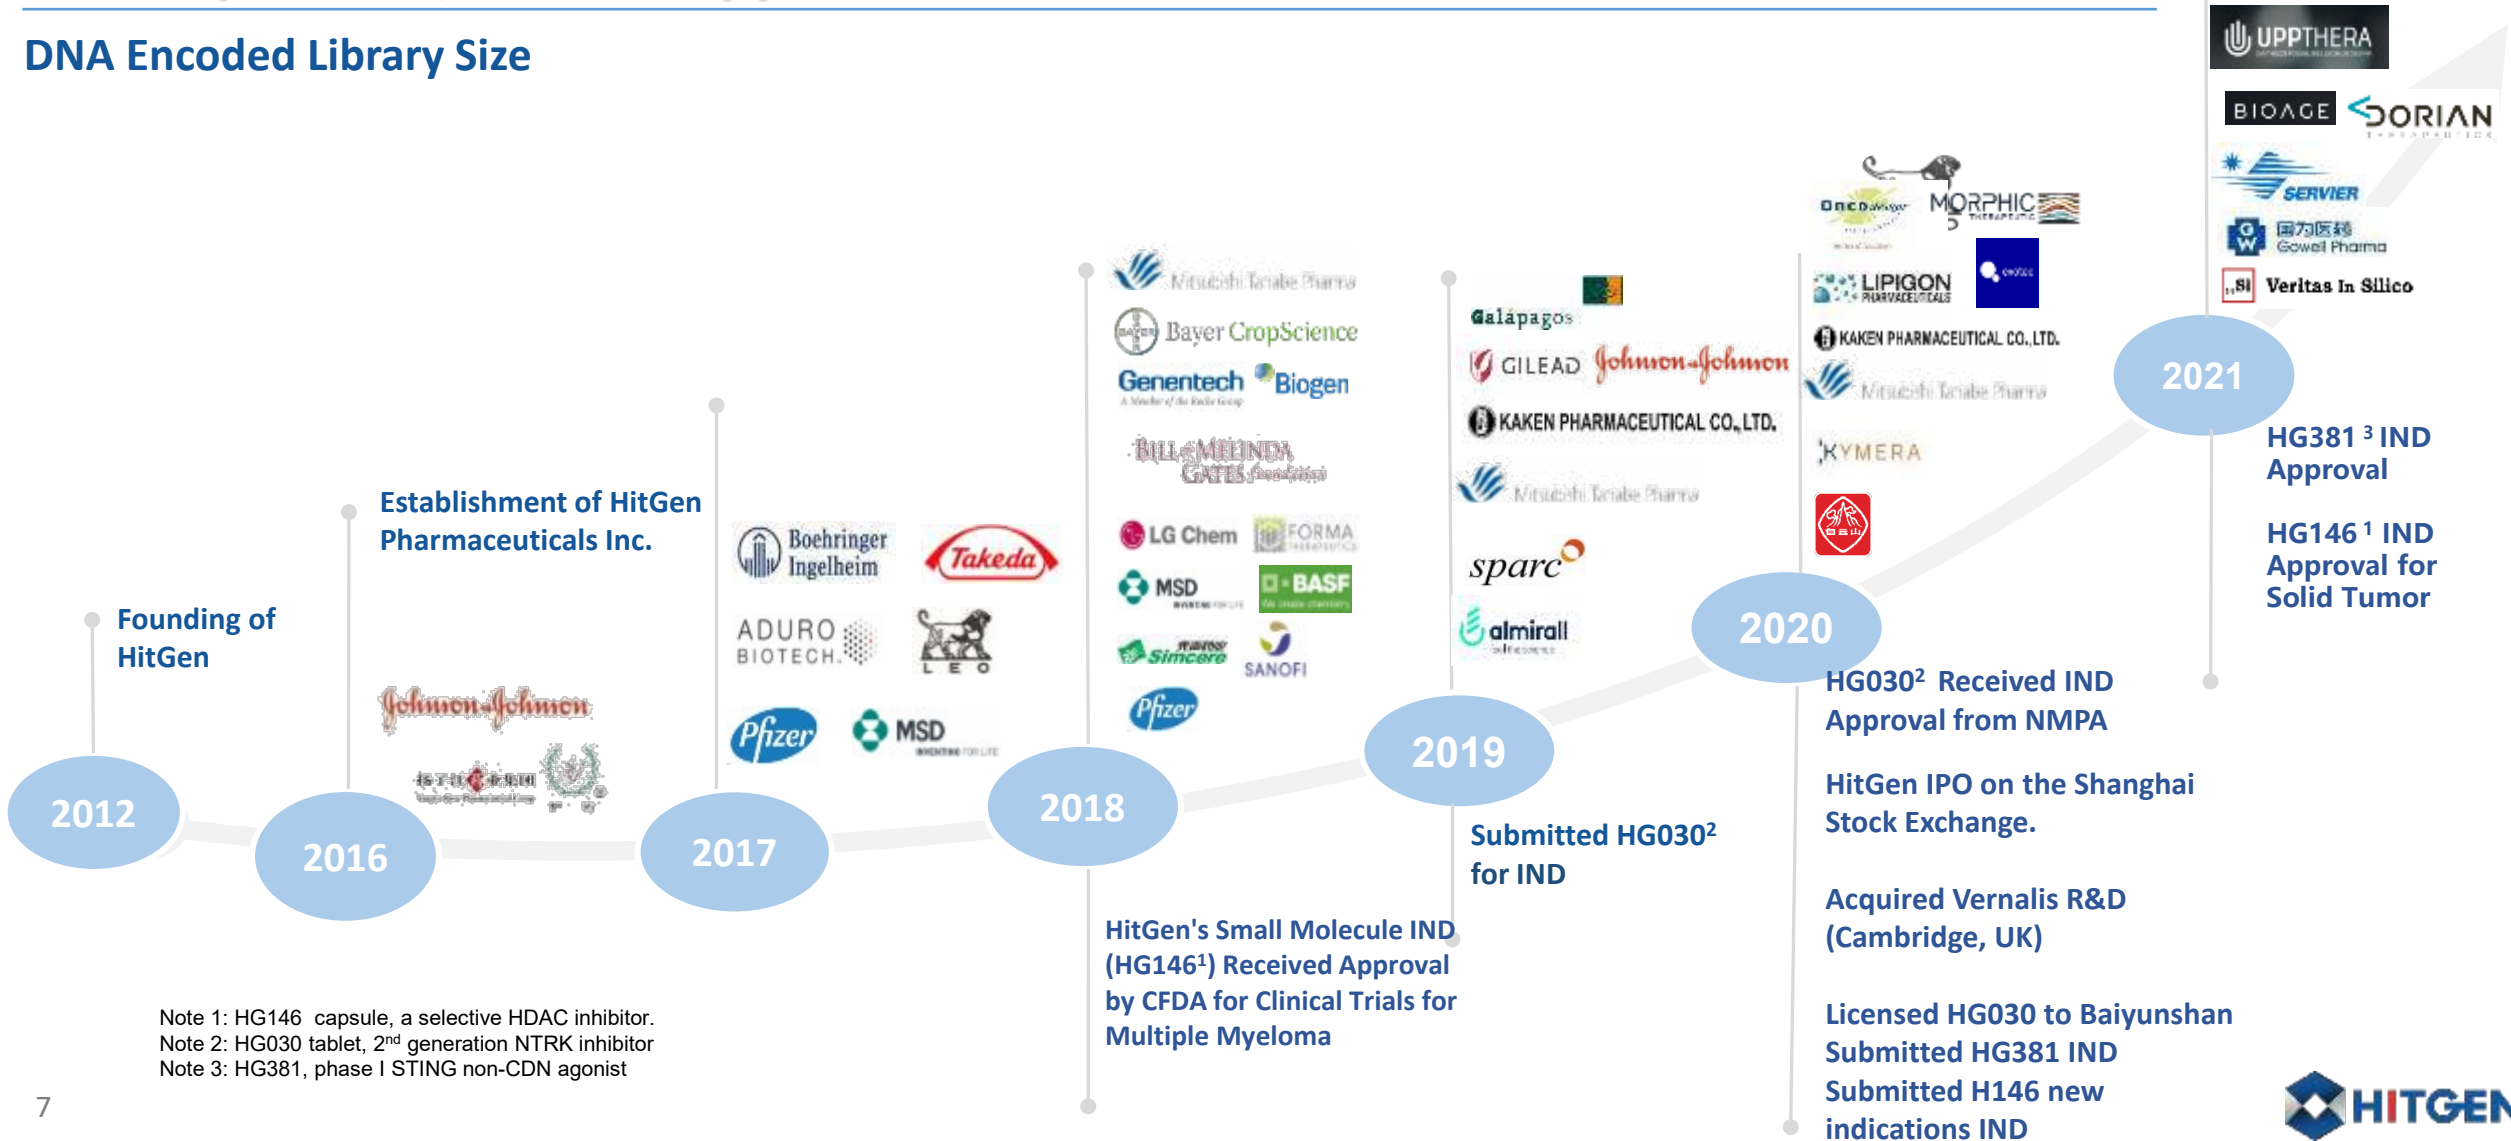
DNA Encoded Library Size

Founding of HitGen

2012

Establishment of HitGen Pharmaceuticals Inc.

Johnson & Johnson

2016

Boehringer Ingelheim

Takeda

ADURO BIOTECH

LEO

Pfizer

MSD

2017

Mitsubishi Tanabe Pharma

Bayer CropScience

Genentech

Biogen

BILL & MELINDA GATES foundation

LG Chem

FORMA

MSD

BASF

Simcere

SANOFI

Pfizer

2018

HitGen's Small Molecule IND (HG146¹) Received Approval by CFDA for Clinical Trials for Multiple Myeloma

Galapagos

GILEAD

Johnson & Johnson

KAKEN PHARMACEUTICAL CO., LTD.

Mitsubishi Tanabe Pharma

sparc

almirall

2019

Submitted HG030² for IND

MORPHIC

LIPIGON

KAKEN PHARMACEUTICAL CO., LTD.

Mitsubishi Tanabe Pharma

KYMERA

2020

HG030² Received IND Approval from NMPA

HitGen IPO on the Shanghai Stock Exchange.

Acquired Vernalis R&D (Cambridge, UK)

Licensed HG030 to Baiyunshan
Submitted HG381 IND
Submitted H146 new indications IND

UPPTHERA

BIOAGE

DORIAN

SERVIER

Gowell Pharma

Veritas In Silico

2021

HG381 ³ IND Approval

HG146 ¹ IND Approval for Solid Tumor

Note 1: HG146 capsule, a selective HDAC inhibitor.
Note 2: HG030 tablet, 2$^{nd}$ generation NTRK inhibitor
Note 3: HG381, phase I STING non-CDN agonist

7

HITGEN